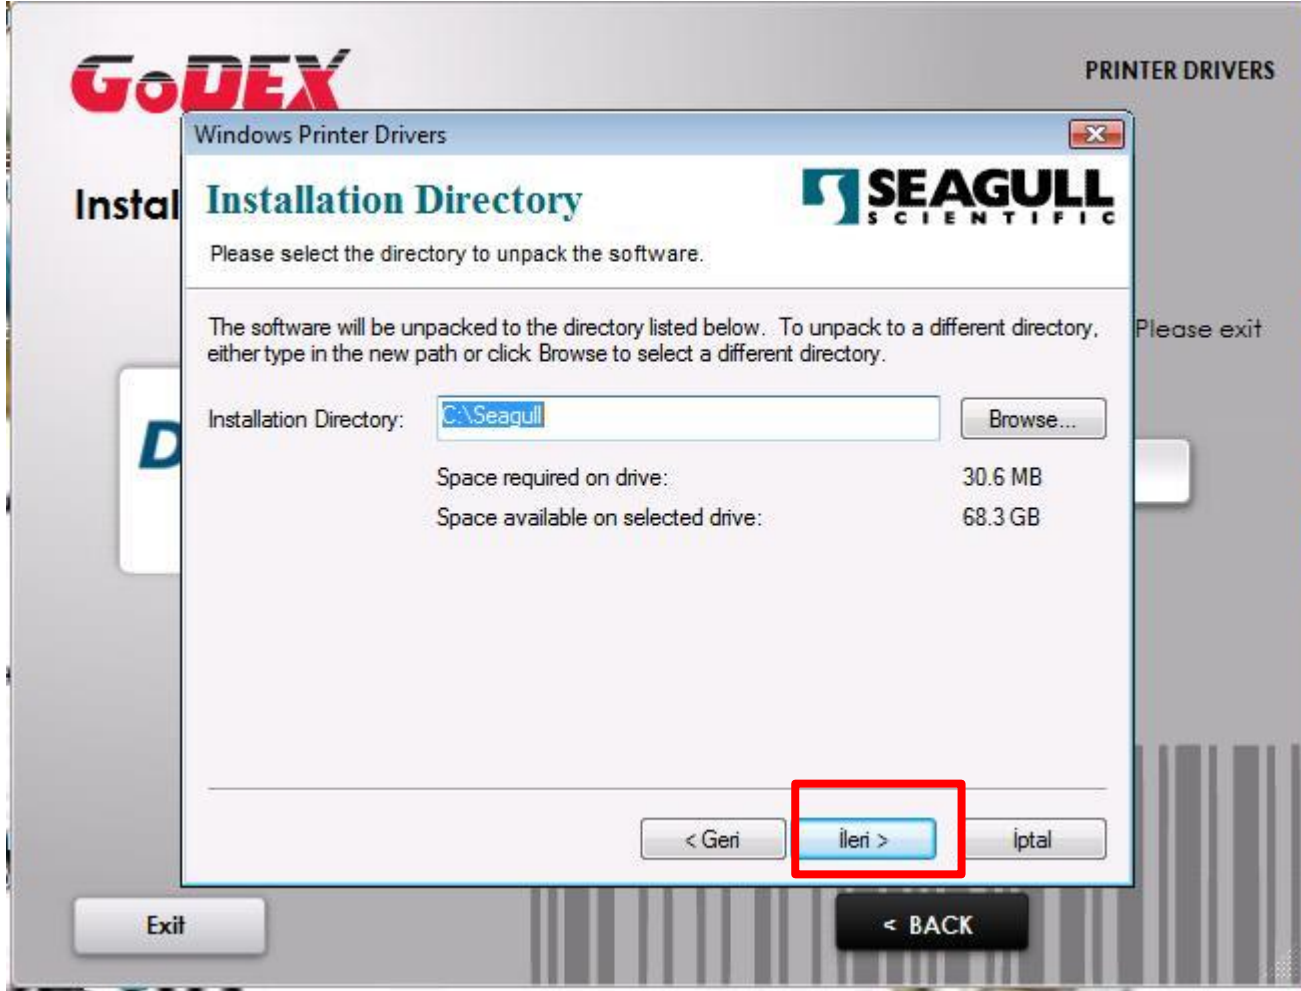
GoDEX

PRINTER DRIVERS

Instal

D

Please exit

Windows Printer Drivers

Installation Directory

SEAGULL SCIENTIFIC

Please select the directory to unpack the software.

The software will be unpacked to the directory listed below. To unpack to a different directory, either type in the new path or click Browse to select a different directory.

Installation Directory: C:\Seagull Browse...

Space required on drive: 30.6 MB

Space available on selected drive: 68.3 GB

< Geri İleri > İptal

Exit

< BACK